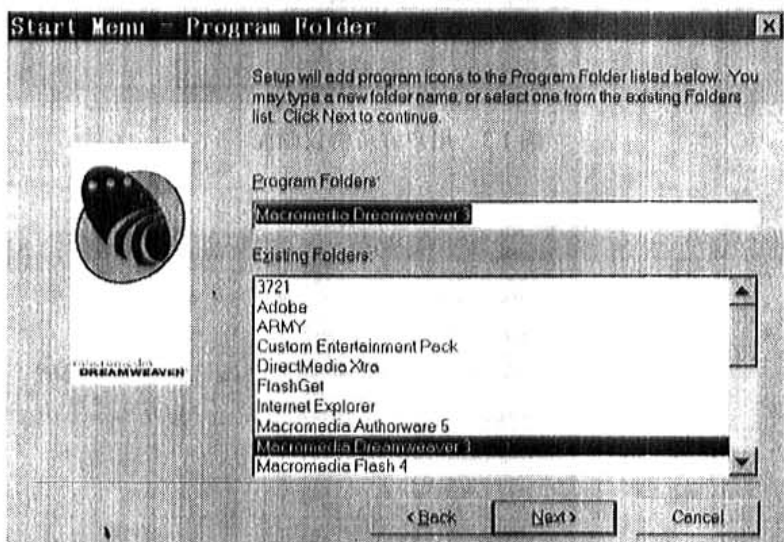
Start Menu - Program Folder

Setup will add program icons to the Program Folder listed below. You may type a new folder name, or select one from the existing Folders list. Click Next to continue.

macromedia
DREAMWEAVER

Program Folders:

Macromedia Dreamweaver 3

Existing Folders:

3721
Adobe
ARMY
Custom Entertainment Pack
DirectMedia Xtra
FlashGet
Internet Explorer
Macromedia Authorware 5
Macromedia Dreamweaver 3
Macromedia Flash 4

< Back
Next >
Cancel